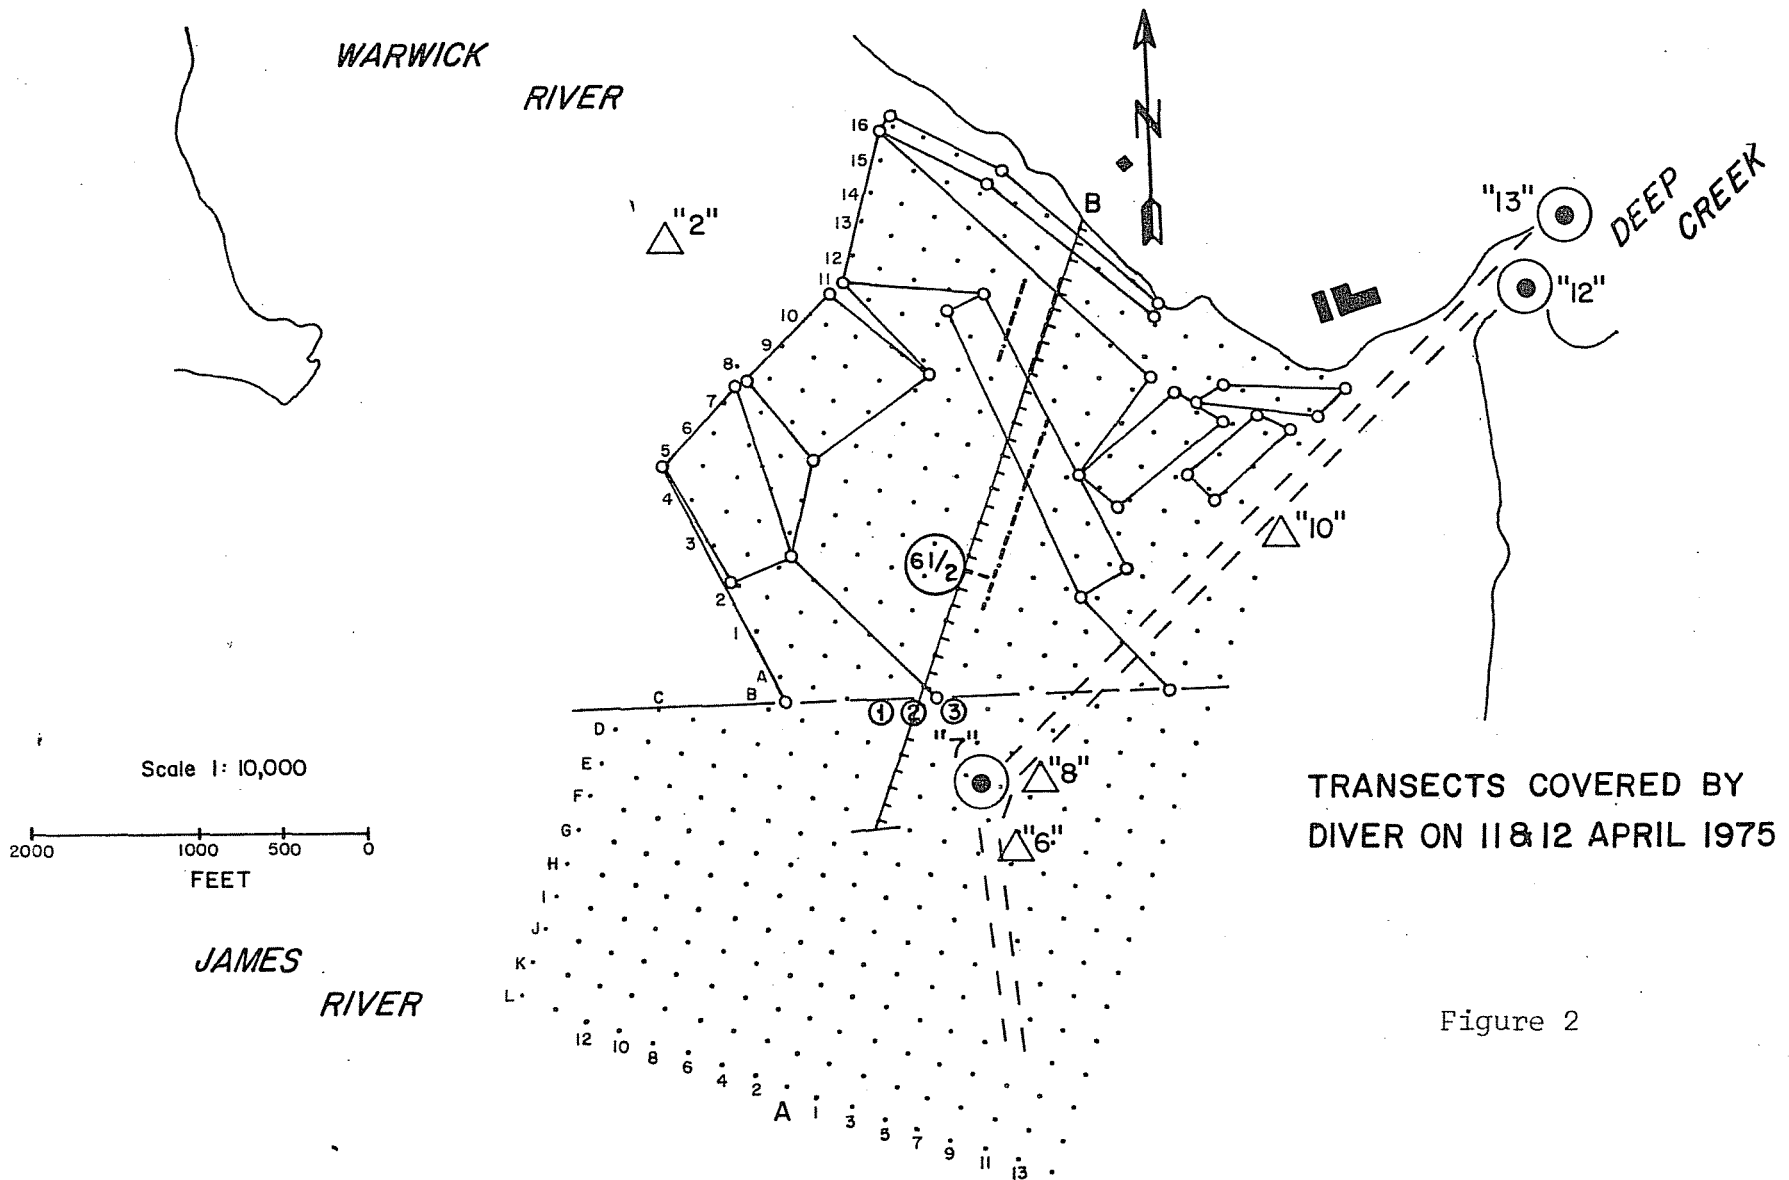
WARWICK

RIVER

N

"2"

16
15
14
13
12
11
10
9
8
7
6
5
4
3
2
1
A

B

"13"

DEEP CREEK

"12"

$6\frac{1}{2}$

"10"

C B

① ② ③

"7"

"8"

"6"

D
E
F
G
H
I
J
K
L

12 10 8 6 4 2 A 1 3 5 7 9 11 13

Scale 1: 10,000

2000 1000 500 0
FEET

JAMES RIVER

TRANSECTS COVERED BY DIVER ON 11 & 12 APRIL 1975

Figure 2